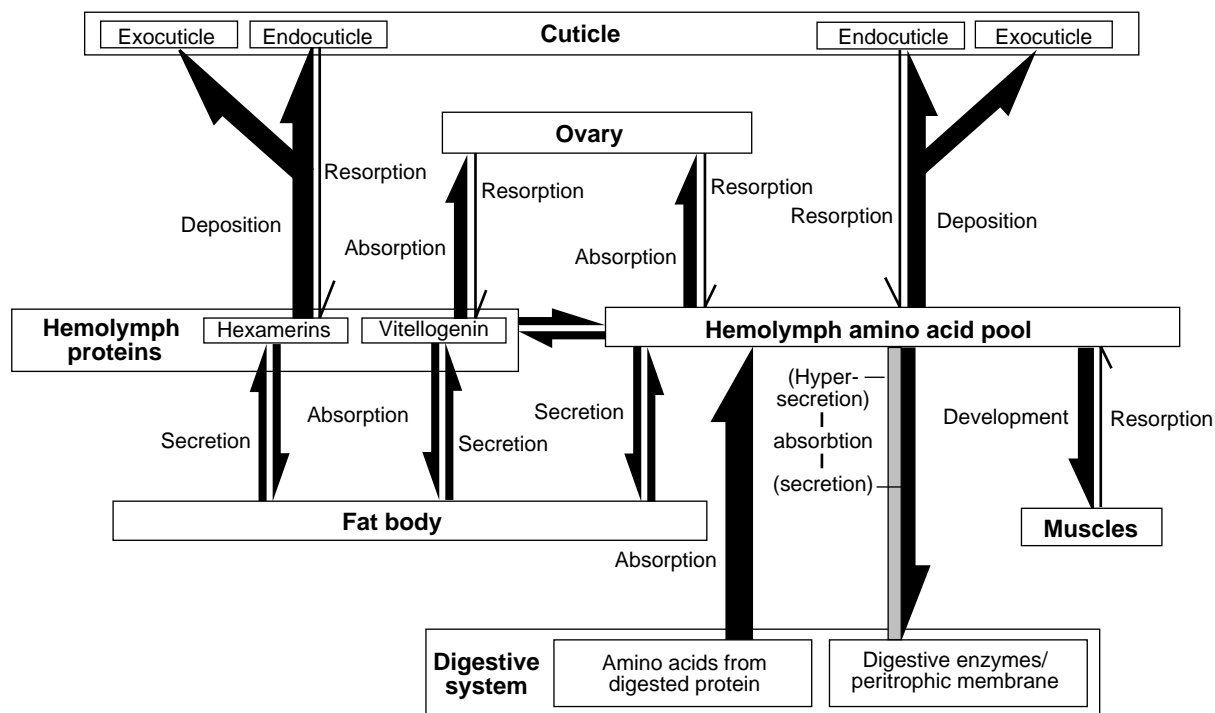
Exocuticle
Endocuticle
Cuticle
Endocuticle
Exocuticle

Ovary

Resorption
Deposition
Resorption
Absorption
Absorption
Resorption
Resorption
Deposition

Hemolymph proteins
Hexamerins
Vitellogenin
Hemolymph amino acid pool

Secretion
Absorption
Secretion
Secretion
(Hyper-secretion)
absorbtion
(secretion)
Development
Resorption

Fat body
Muscles

Absorption

Digestive system
Amino acids from digested protein
Digestive enzymes/ peritrophic membrane